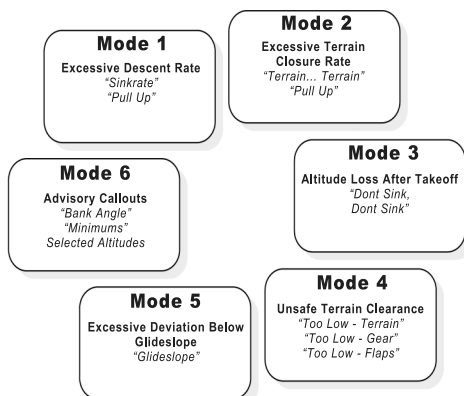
Mode 1

Excessive Descent Rate
"Sinkrate"
"Pull Up"

Mode 2

Excessive Terrain Closure Rate
"Terrain... Terrain"
"Pull Up"

Mode 6

Advisory Callouts
"Bank Angle"
"Minimums"
Selected Altitudes

Mode 3

Altitude Loss After Takeoff
"Dont Sink, Dont Sink"

Mode 5

Excessive Deviation Below Glideslope
"Glideslope"

Mode 4

Unsafe Terrain Clearance
"Too Low - Terrain"
"Too Low - Gear"
"Too Low - Flaps"